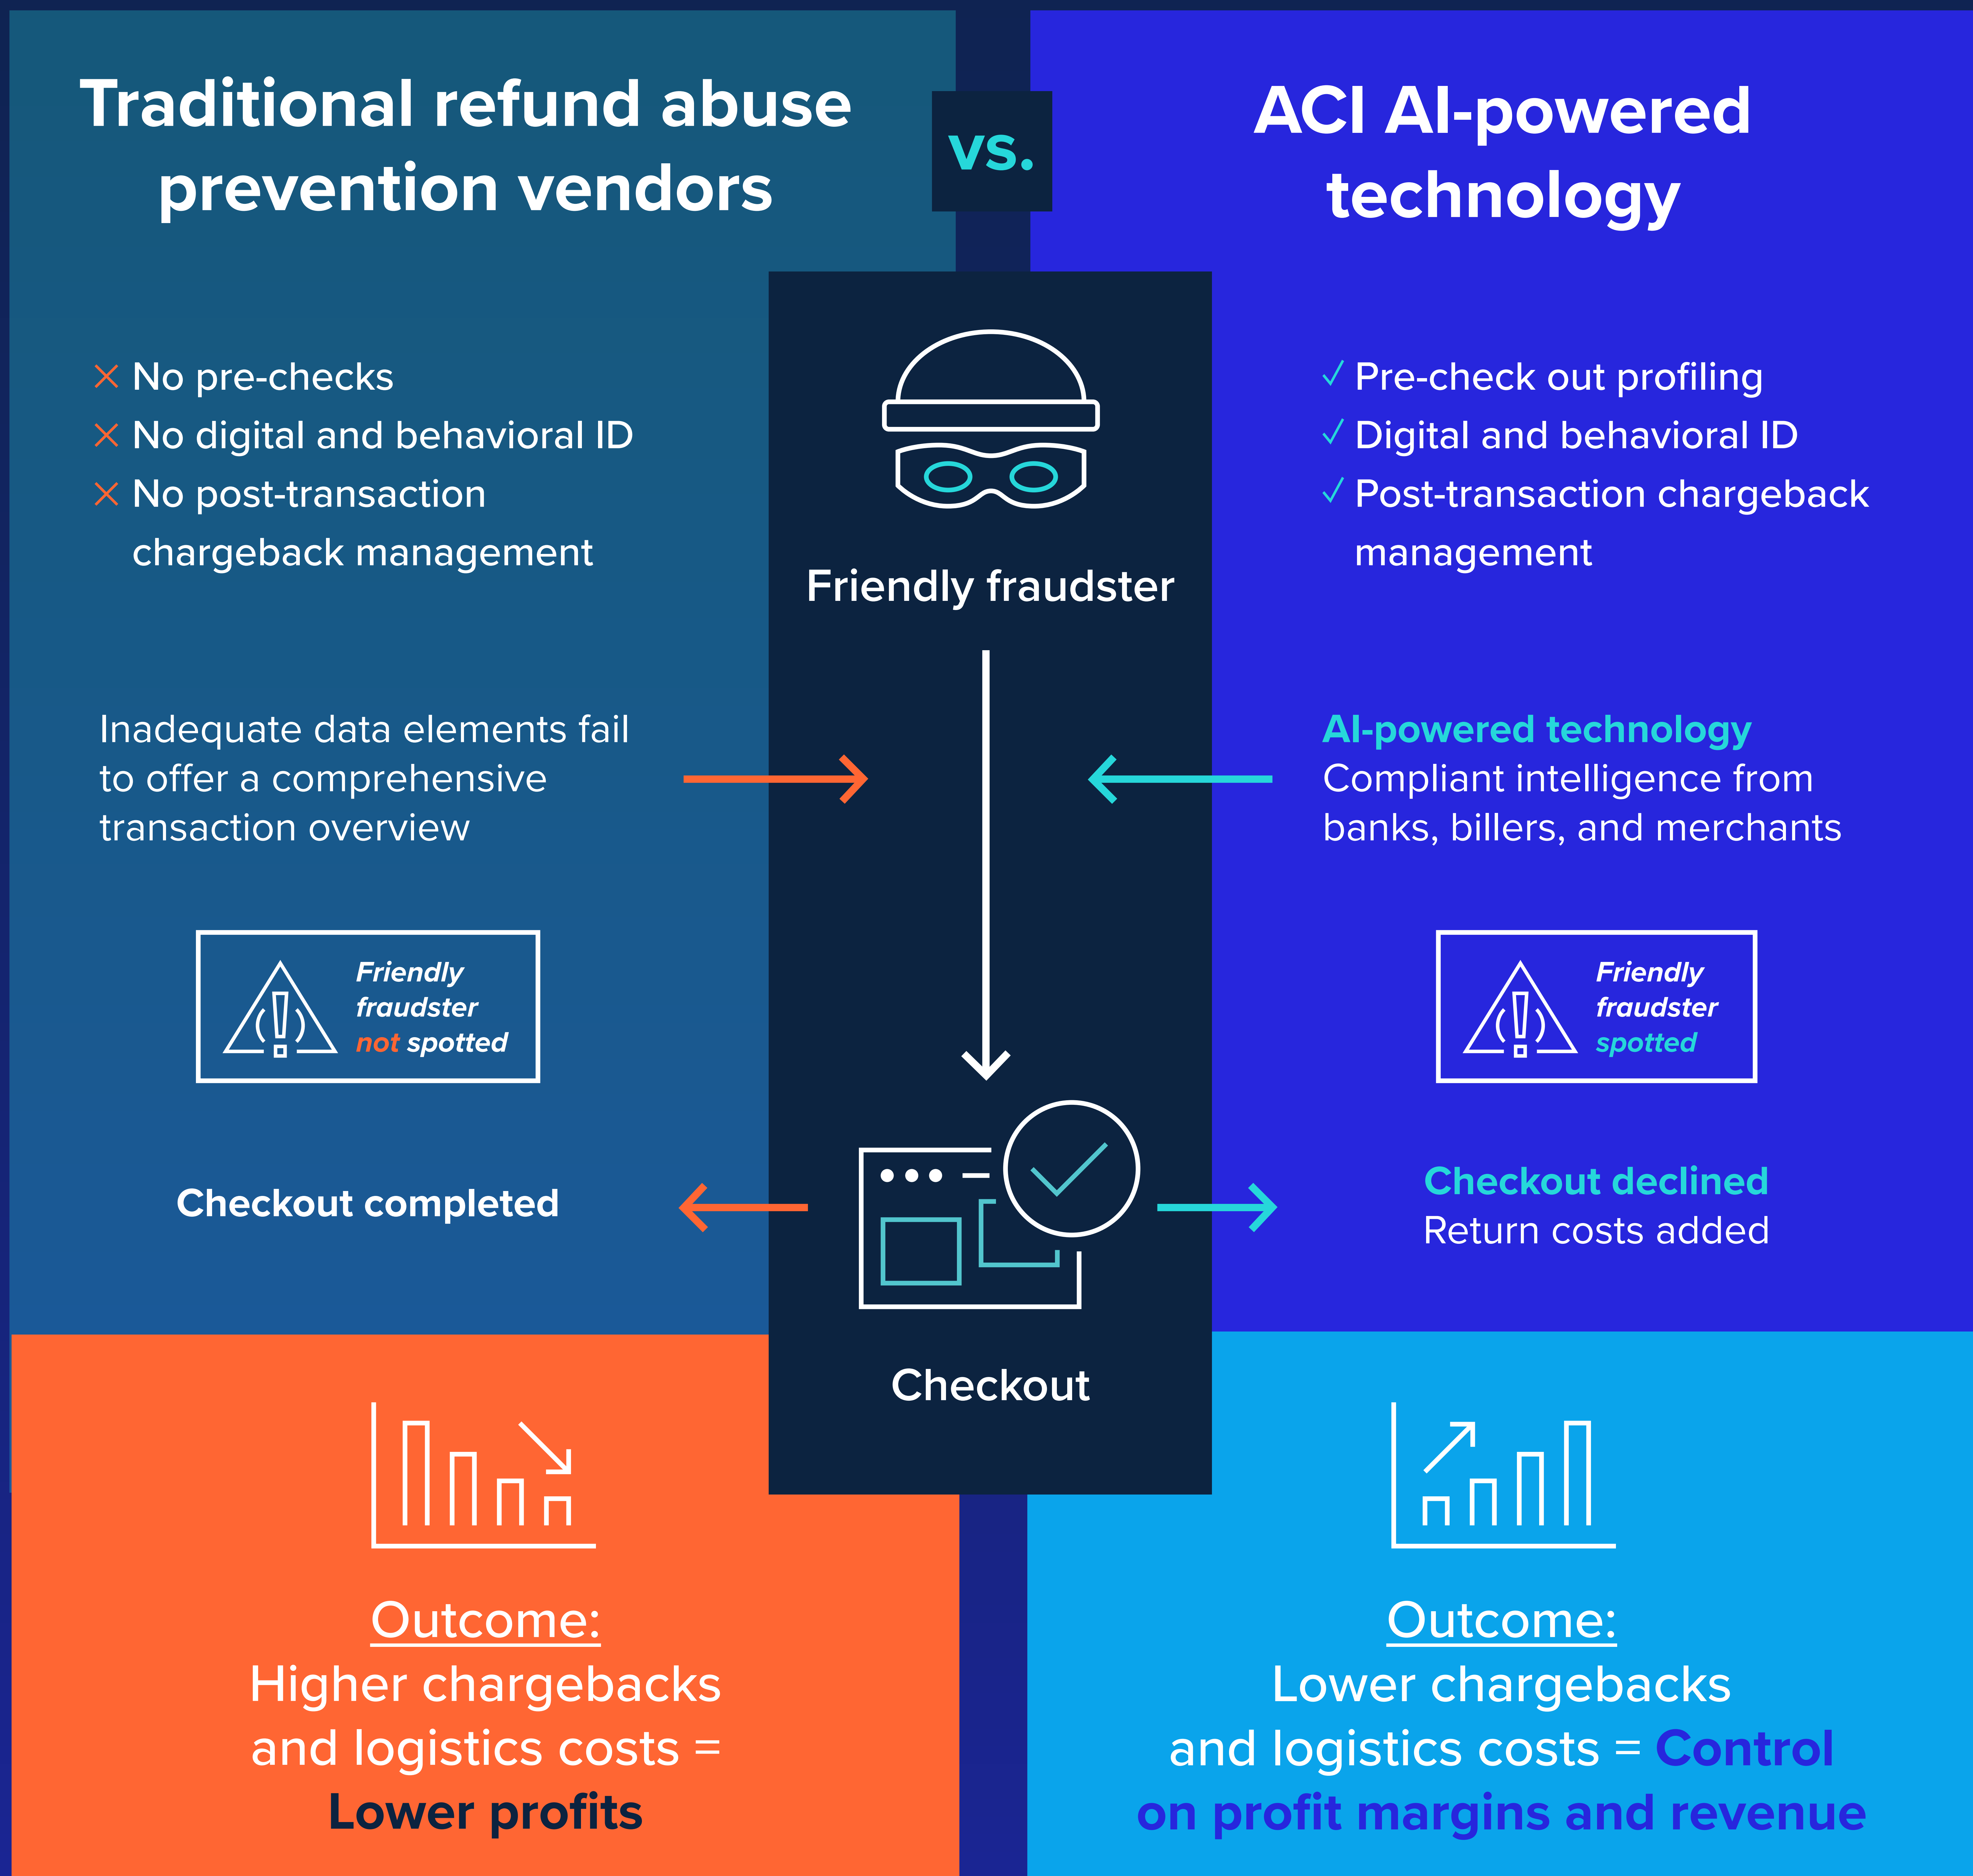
Traditional refund abuse prevention vendors

vs.

ACI AI-powered technology

× No pre-checks
× No digital and behavioral ID
× No post-transaction chargeback management

Friendly fraudster

✓ Pre-check out profiling
✓ Digital and behavioral ID
✓ Post-transaction chargeback management

Inadequate data elements fail to offer a comprehensive transaction overview

AI-powered technology
Compliant intelligence from banks, billers, and merchants

Friendly fraudster not spotted

Friendly fraudster spotted

Checkout completed

Checkout declined
Return costs added

Checkout

Outcome:
Higher chargebacks and logistics costs = Lower profits

Outcome:
Lower chargebacks and logistics costs = Control on profit margins and revenue